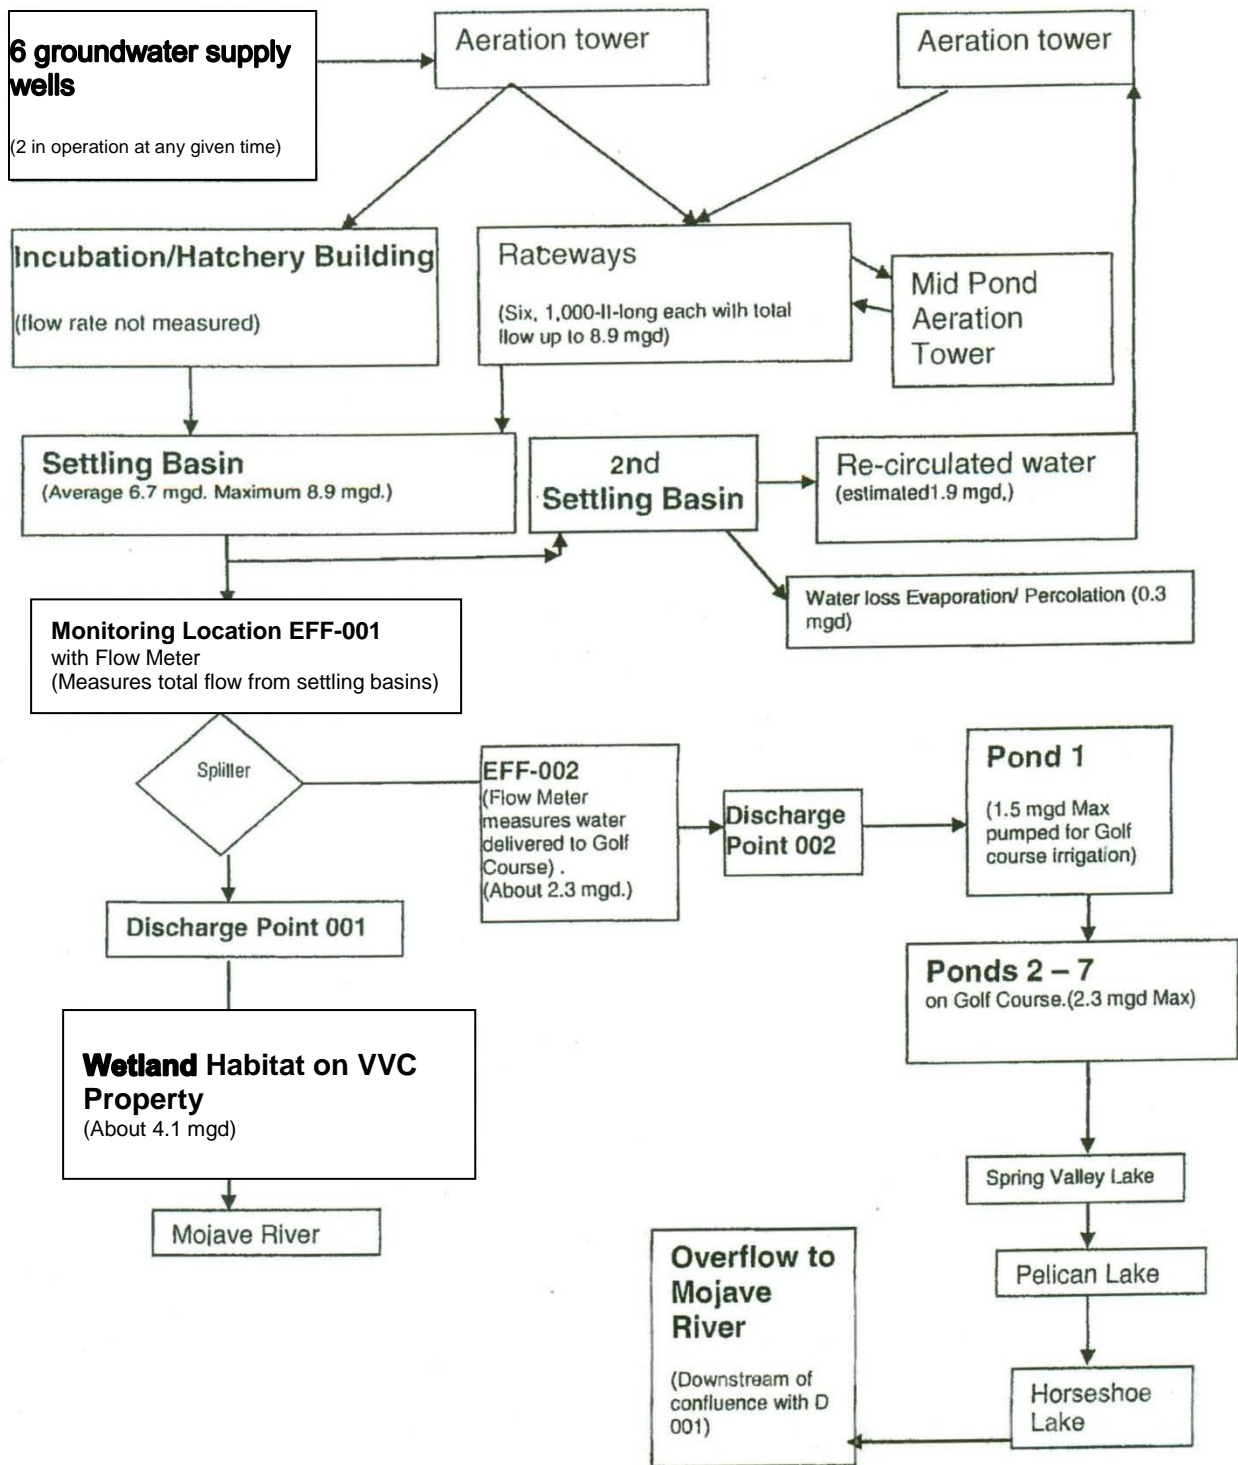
6 groundwater supply wells

(2 in operation at any given time)

Aeration tower

Aeration tower

Incubation/Hatchery Building

(flow rate not measured)

Raceways

(Six, 1,000-ll-long each with total llow up to 8.9 mgd)

Mid Pond Aeration Tower

Settling Basin
(Average 6.7 mgd. Maximum 8.9 mgd.)

2nd Settling Basin

Re-circulated water
(estimated1.9 mgd,)

Water loss Evaporation/ Percolation (0.3 mgd)

Monitoring Location EFF-001
with Flow Meter
(Measures total flow from settling basins)

Splilter

EFF-002
(Flow Meter measures water delivered to Golf Course) .
(About 2.3 mgd.)

Discharge Point 002

Pond 1

(1.5 mgd Max pumped for Golf course irrigation)

Discharge Point 001

Ponds 2 – 7
on Golf Course.(2.3 mgd Max)

Wetland Habitat on VVC Property
(About 4.1 mgd)

Spring Valley Lake

Mojave River

Overflow to Mojave River

(Downstream of confluence with D 001)

Pelican Lake

Horseshoe Lake